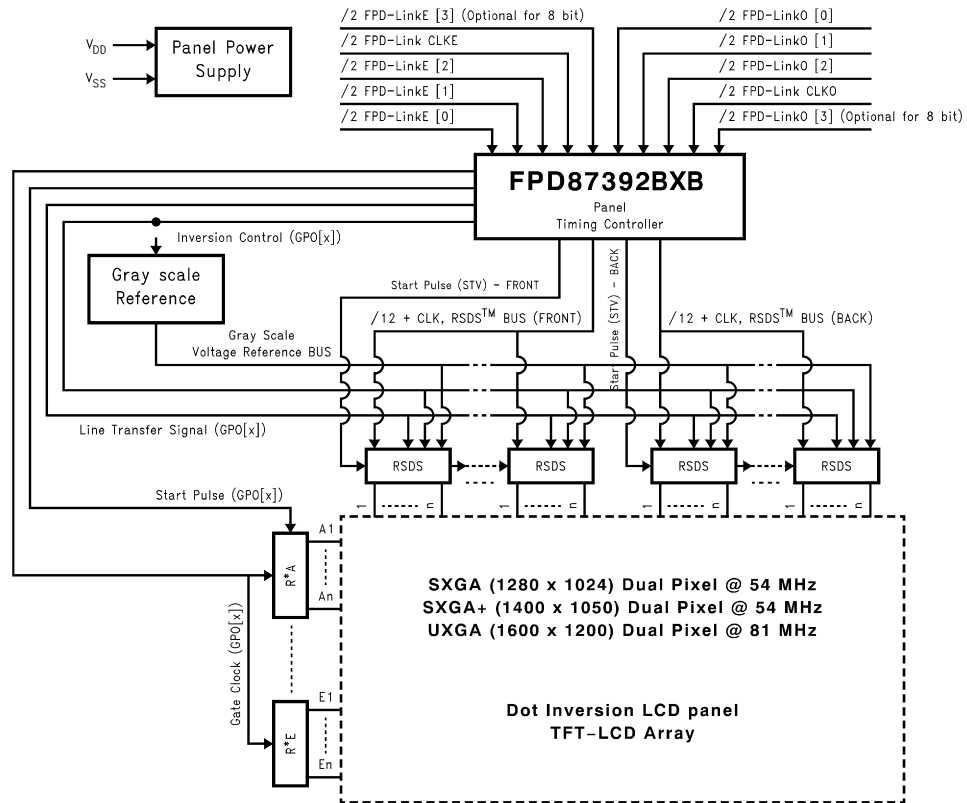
$V_{DD}$
$V_{SS}$
Panel Power Supply

/2 FPD-LinkE [3] (Optional for 8 bit)
/2 FPD-Link CLKE
/2 FPD-LinkE [2]
/2 FPD-LinkE [1]
/2 FPD-LinkE [0]

/2 FPD-LinkO [0]
/2 FPD-LinkO [1]
/2 FPD-LinkO [2]
/2 FPD-Link CLKO
/2 FPD-LinkO [3] (Optional for 8 bit)

FPD87392BXB
Panel
Timing Controller

Inversion Control (GPO[x])
Gray scale Reference
Start Pulse (STV) - FRONT
Start Pulse (STV) - BACK
Gray Scale Voltage Reference BUS
/12 + CLK, RSDS$^{TM}$ BUS (FRONT)
/12 + CLK, RSDS$^{TM}$ BUS (BACK)
Line Transfer Signal (GPO[x])

RSDS
RSDS
RSDS
RSDS
1 n
1 n
1 n
1 n

Start Pulse (GPO[x])
A1
R*A
An
Gate Clock (GPO[x])
E1
R*E
En

SXGA (1280 x 1024) Dual Pixel @ 54 MHz
SXGA+ (1400 x 1050) Dual Pixel @ 54 MHz
UXGA (1600 x 1200) Dual Pixel @ 81 MHz

Dot Inversion LCD panel
TFT-LCD Array